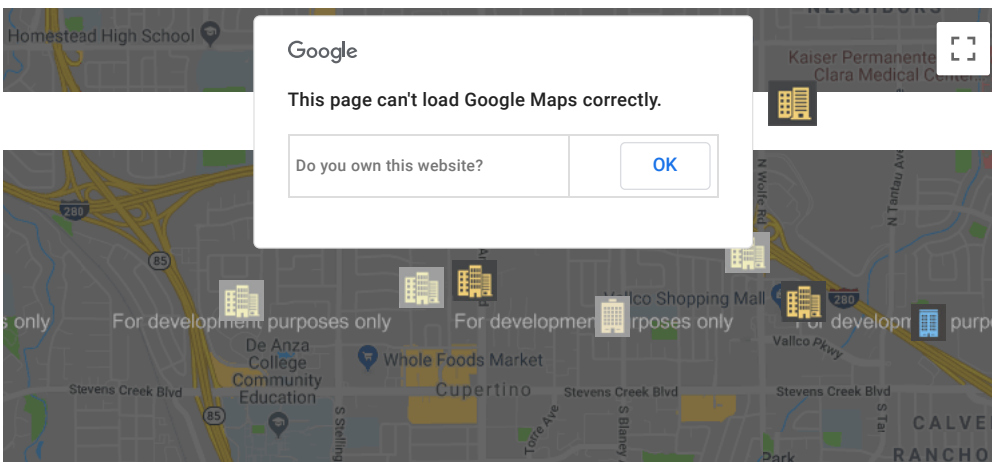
Homestead High School
NEIGHBORS
Kaiser Permanente
Clara Medical Center

Google
This page can't load Google Maps correctly.
Do you own this website?
OK

280
85
N Wolfe Rd
N Tantau Ave
Vallco Shopping Mall
280
s only For development purposes only For development purposes only For development purpo
De Anza College Community Education
Whole Foods Market
Vallco Pkwy
Stevens Creek Blvd
Cupertino
Stevens Creek Blvd
Stevens Creek Blvd
85
S Stelling
Torre Ave
S Blaney
S Tantau
CALVE
RANCHO